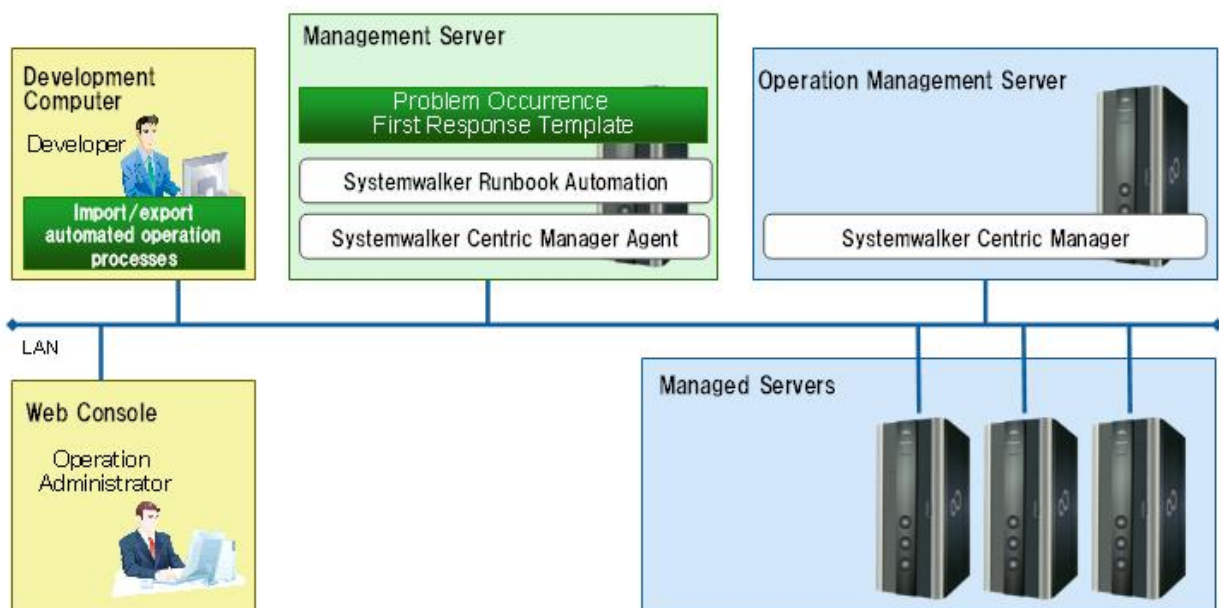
Development Computer

Developer

Import/export automated operation processes

Management Server

Problem Occurrence First Response Template

Systemwalker Runbook Automation

Systemwalker Centric Manager Agent

Operation Management Server

Systemwalker Centric Manager

LAN

Web Console

Operation Administrator

Managed Servers